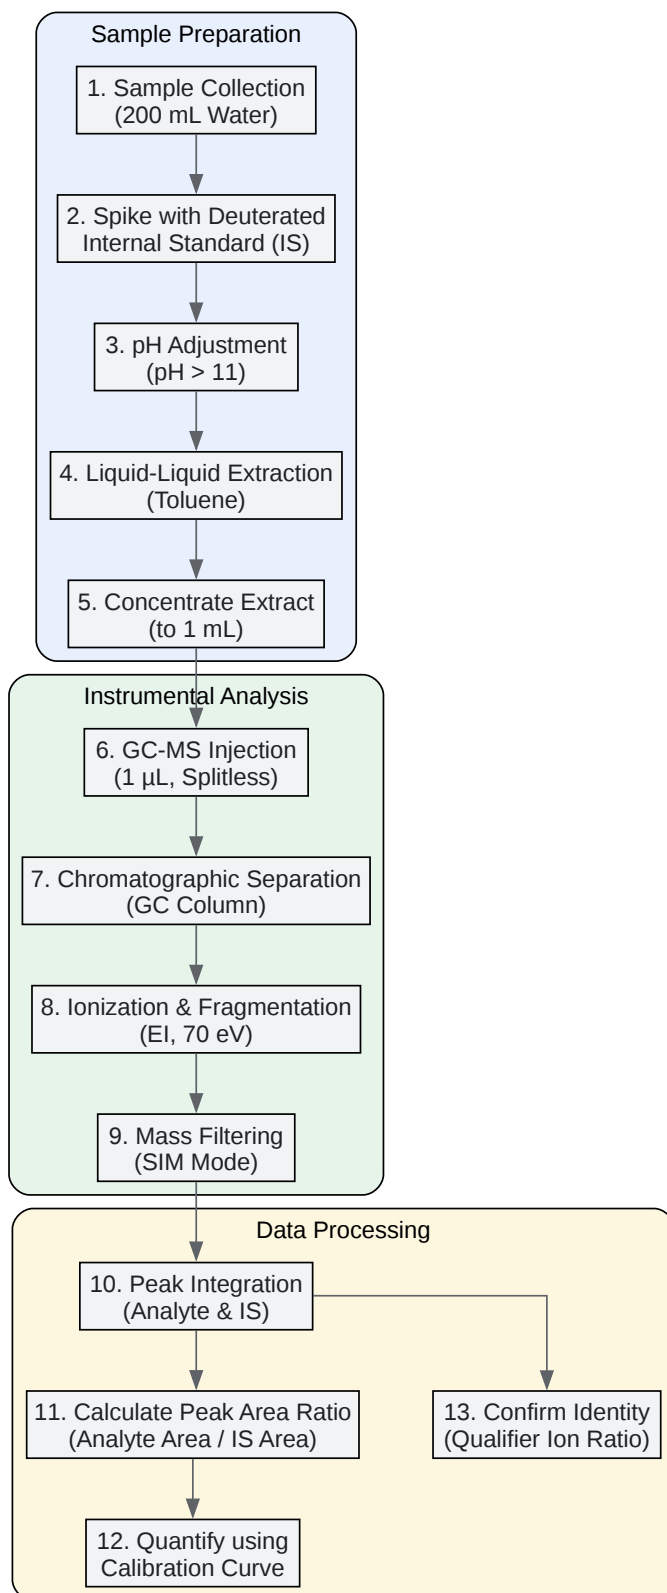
Sample Preparation

1. Sample Collection (200 mL Water)

2. Spike with Deuterated Internal Standard (IS)

3. pH Adjustment (pH > 11)

4. Liquid-Liquid Extraction (Toluene)

5. Concentrate Extract (to 1 mL)

Instrumental Analysis

6. GC-MS Injection (1 µL, Splitless)

7. Chromatographic Separation (GC Column)

8. Ionization & Fragmentation (EI, 70 eV)

9. Mass Filtering (SIM Mode)

Data Processing

10. Peak Integration (Analyte & IS)

11. Calculate Peak Area Ratio (Analyte Area / IS Area)

13. Confirm Identity (Qualifier Ion Ratio)

12. Quantify using Calibration Curve